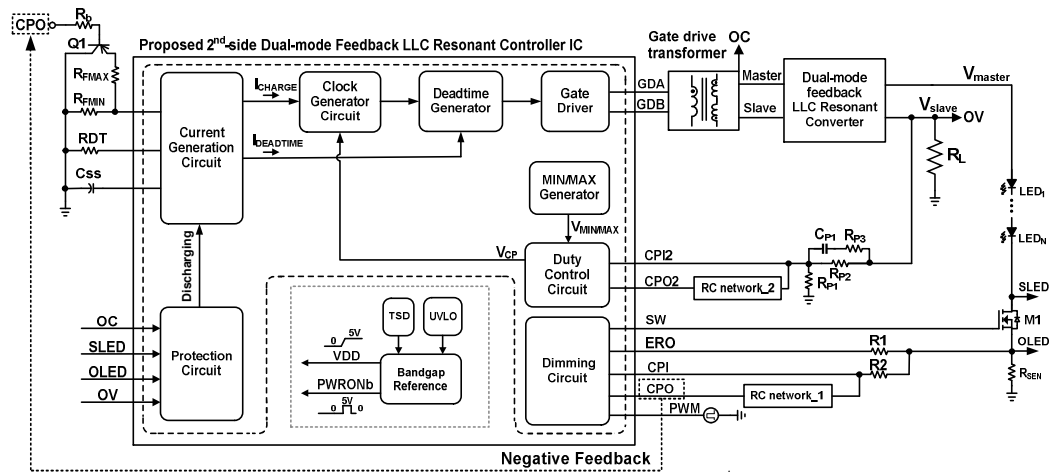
CPO
$R_b$
Q1
$R_{FMAX}$
$R_{FMIN}$
RDT
Css
Proposed 2$^{nd}$-side Dual-mode Feedback LLC Resonant Controller IC
Current Generation Circuit
$I_{CHARGE}$
$I_{DEADTIME}$
Clock Generator Circuit
Deadtime Generator
Gate Driver
GDA
GDB
Gate drive transformer
OC
Master
Slave
Dual-mode feedback LLC Resonant Converter
$V_{master}$
$V_{slave}$
OV
$R_L$
$LED_1$
$LED_N$
MIN/MAX Generator
$V_{MIN/MAX}$
$V_{CP}$
Duty Control Circuit
CPI2
CPO2
$C_{P1}$
$R_{P3}$
$R_{P2}$
$R_{P1}$
RC network_2
Discharging
SLED
M1
OC
SLED
OLED
OV
Protection Circuit
TSD
UVLO
0 5V
VDD
PWRONb
0 5V 0
Bandgap Reference
Dimming Circuit
SW
ERO
CPI
CPO
PWM
R1
R2
OLED
$R_{SEN}$
RC network_1
Negative Feedback